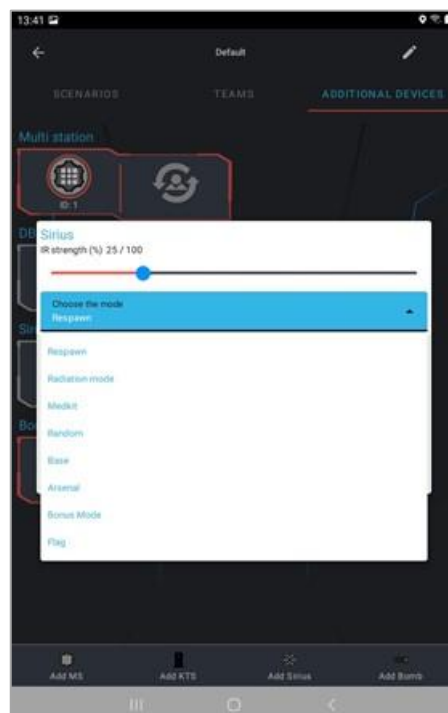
13:41

Default

SCENARIOS
TEAMS
ADDITIONAL DEVICES

Multi station

ID: 1

DB

Sir

Bo

Sirius
IR strength (%) 25 / 100

Choose the mode
Respawn

Respawn
Radiation mode
Medkit
Random
Base
Arsenal
Bonus Mode
Flag

Add MS
Add KTS
Add Sirius
Add Bomb